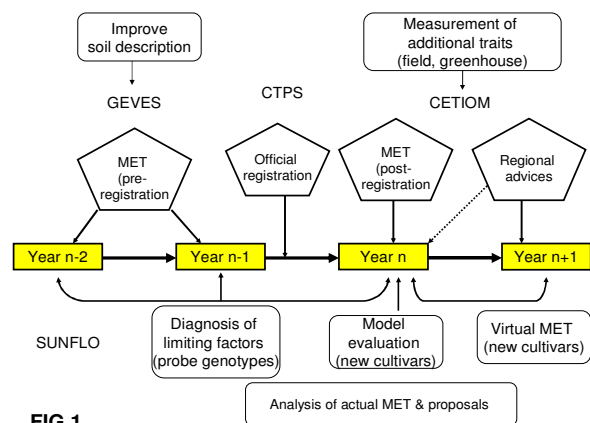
Improve soil description

GEVES

CTPS

Measurement of additional traits (field, greenhouse)

CETIOM

MET (pre-registration)

Official registration

MET (post-registration)

Regional advices

Year n-2

Year n-1

Year n

Year n+1

SUNFLO

Diagnosis of limiting factors (probe genotypes)

Model evaluation (new cultivars)

Virtual MET (new cultivars)

FIG 1

Analysis of actual MET & proposals